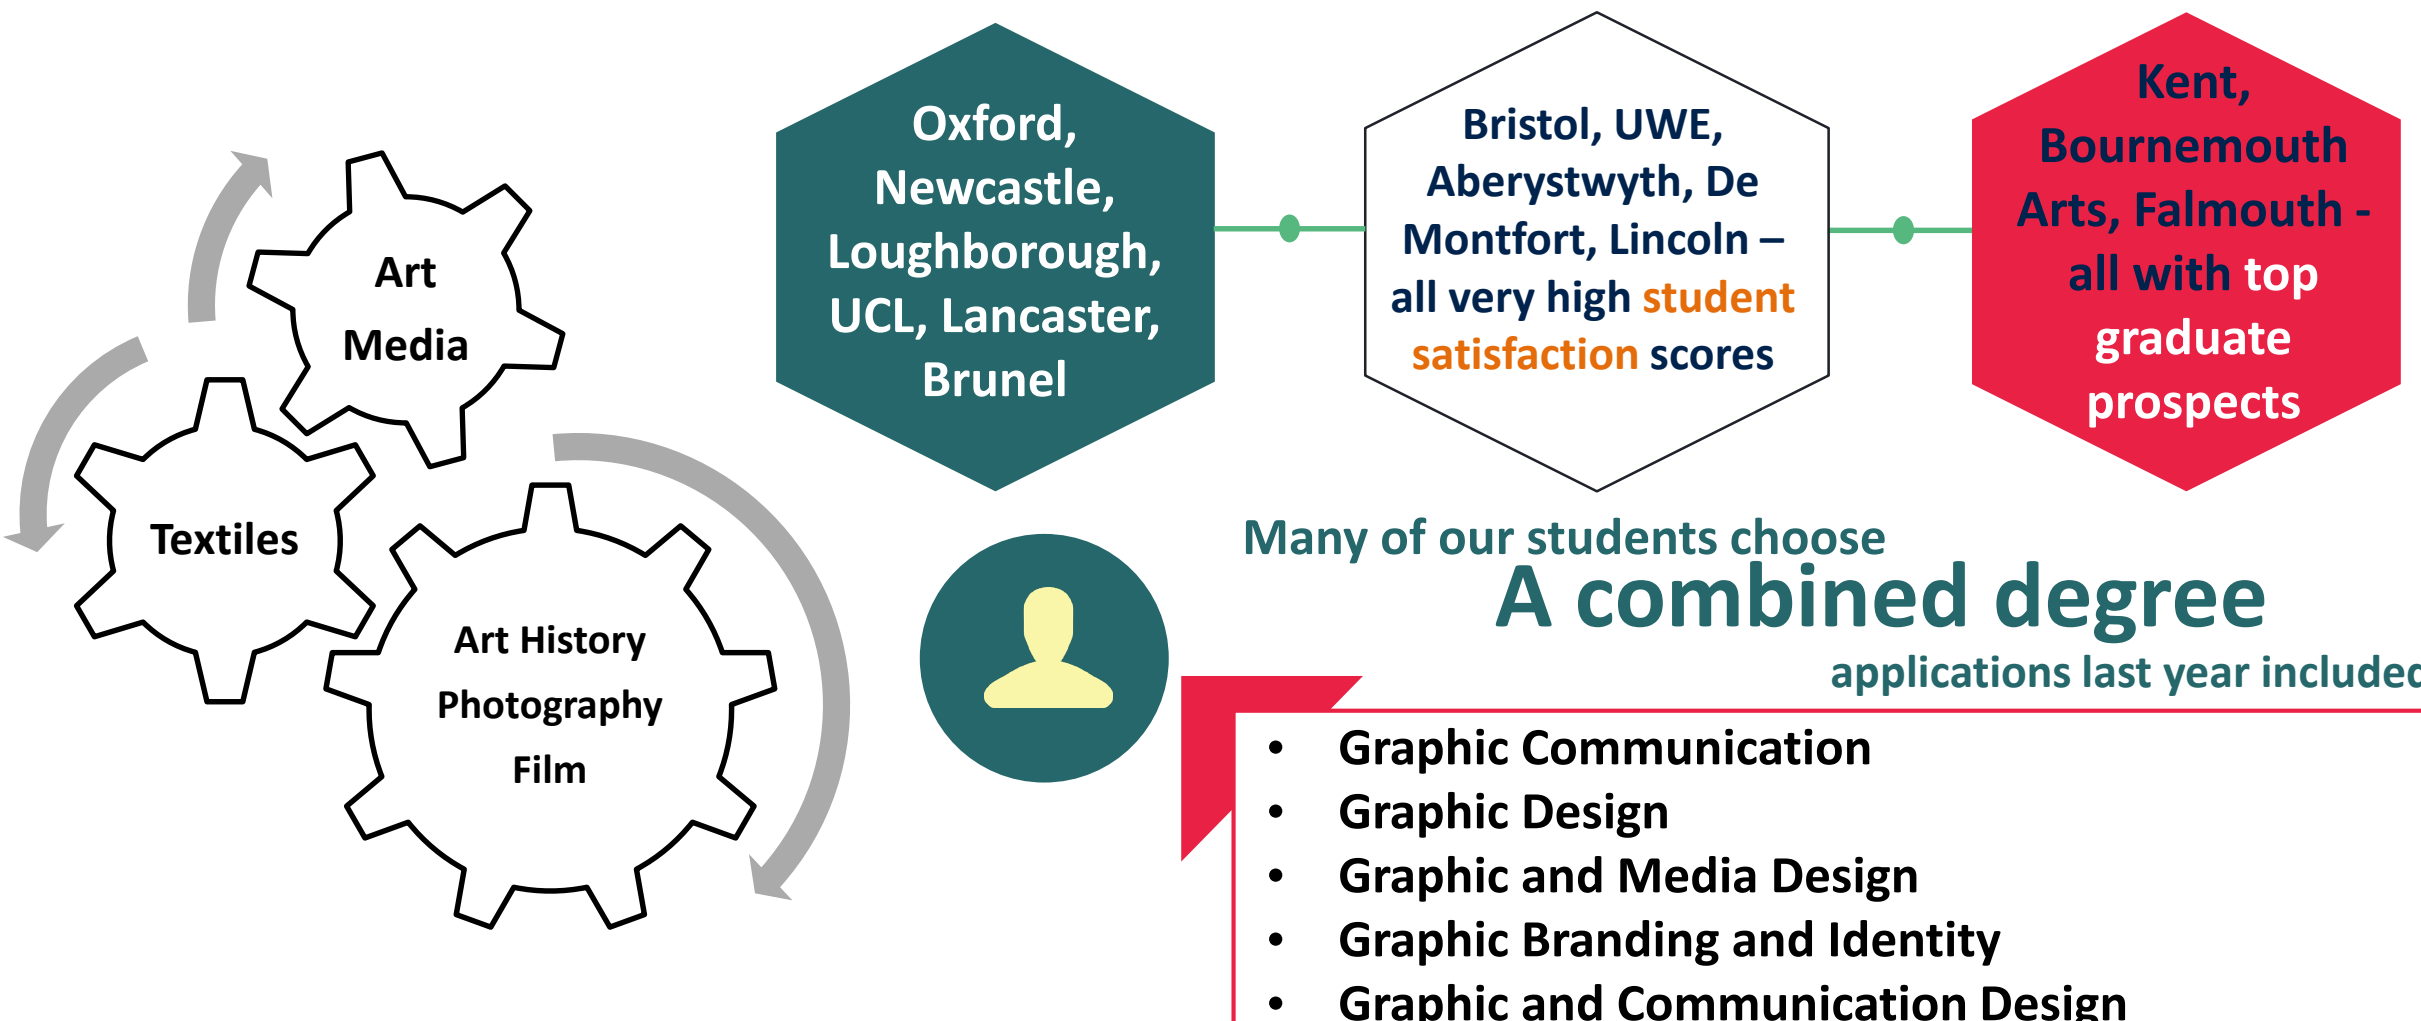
Art Media

Textiles

Art History Photography Film

Oxford, Newcastle, Loughborough, UCL, Lancaster, Brunel

Bristol, UWE, Aberystwyth, De Montfort, Lincoln – all very high student satisfaction scores

Kent, Bournemouth Arts, Falmouth - all with top graduate prospects

Many of our students choose

A combined degree

applications last year included

- Graphic Communication
- Graphic Design
- Graphic and Media Design
- Graphic Branding and Identity
- Graphic and Communication Design